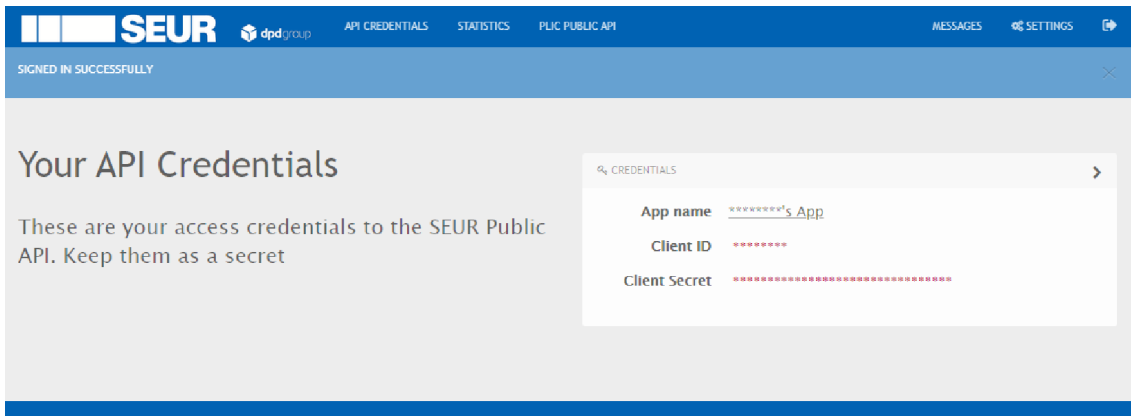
SEUR dpdgroup API CREDENTIALS STATISTICS PLIC PUBLIC API MESSAGES SETTINGS

SIGNED IN SUCCESSFULLY

Your API Credentials

These are your access credentials to the SEUR Public API. Keep them as a secret

CREDENTIALS

App name ********'s App

Client ID ********

Client Secret ******************************